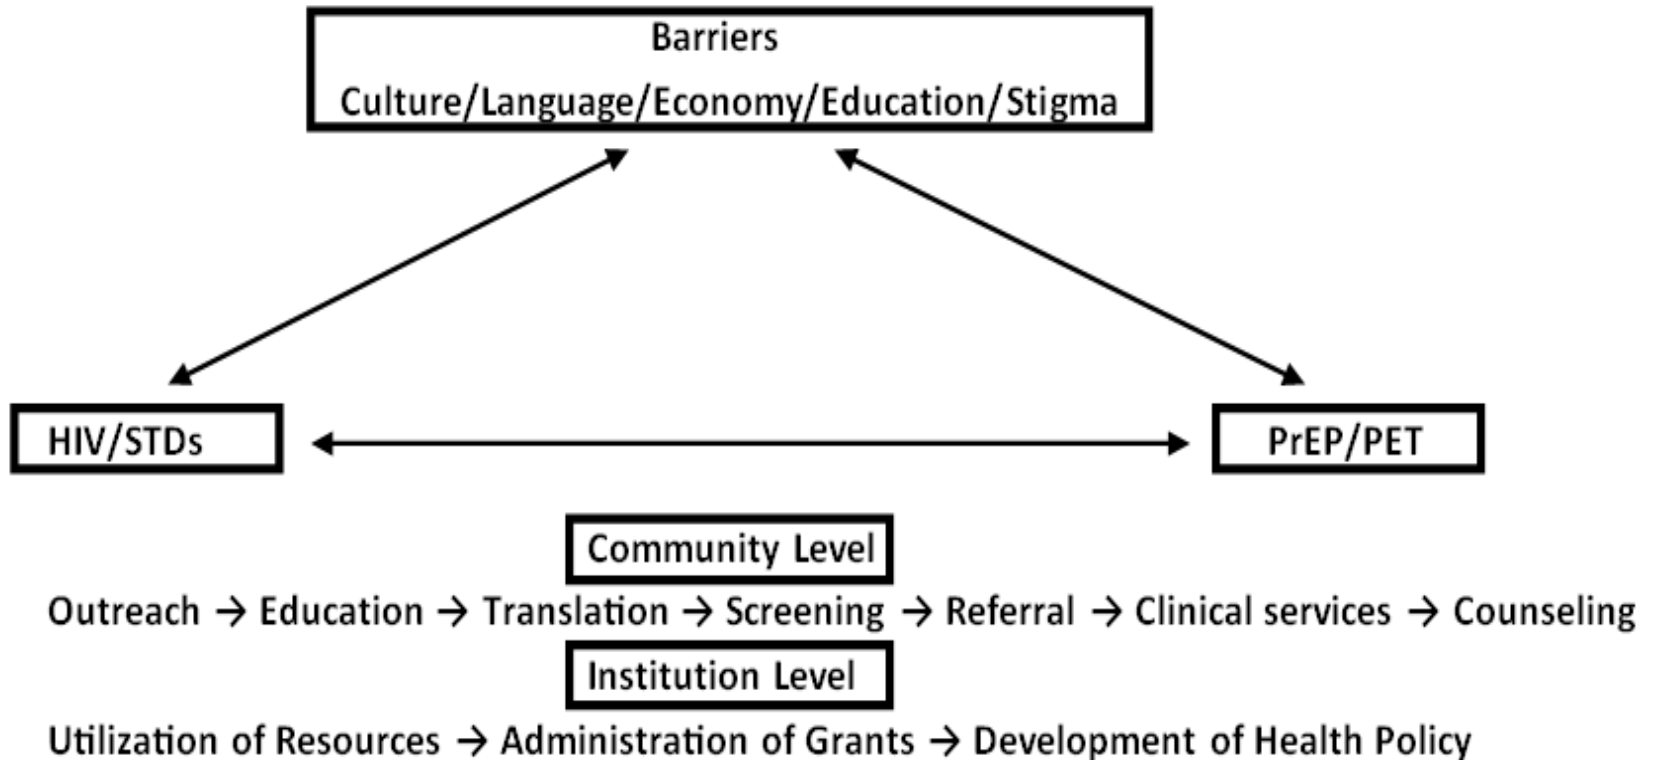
Barriers
Culture/Language/Economy/Education/Stigma

HIV/STDs

PrEP/PET

Community Level

Outreach → Education → Translation → Screening → Referral → Clinical services → Counseling

Institution Level

Utilization of Resources → Administration of Grants → Development of Health Policy